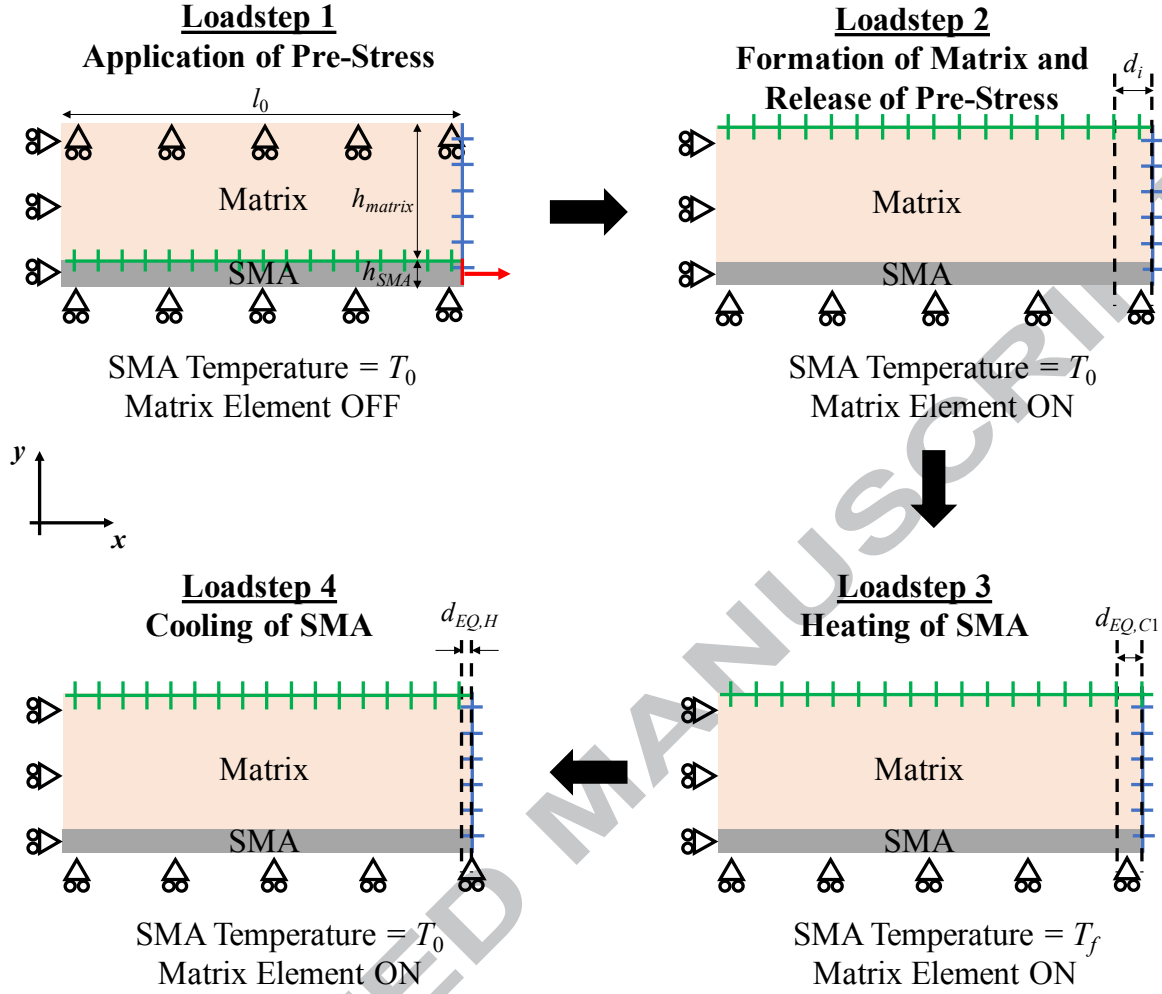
Loadstep 1
Application of Pre-Stress

$l_0$

Matrix

$h_{matrix}$

SMA

$h_{SMA}$

SMA Temperature = $T_0$
Matrix Element OFF

Loadstep 2
Formation of Matrix and Release of Pre-Stress

$d_i$

Matrix

SMA

SMA Temperature = $T_0$
Matrix Element ON

$y$

$x$

Loadstep 4
Cooling of SMA

$d_{EQ,H}$

Matrix

SMA

SMA Temperature = $T_0$
Matrix Element ON

Loadstep 3
Heating of SMA

$d_{EQ,C1}$

Matrix

SMA

SMA Temperature = $T_f$
Matrix Element ON

ACCEPTED MANUSCRIPT